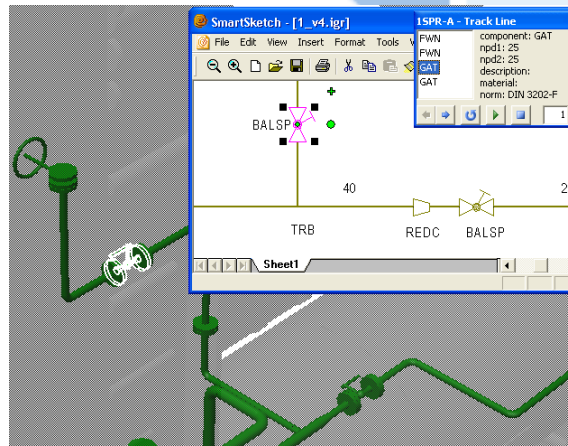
SmartSketch - [1_v4.igr]
File Edit View Insert Format Tools

BALSP

40

2

TRB

REDC

BALSP

Sheet1

1SPR-A - Track Line

FWN
FWN
GAT
GAT

component: GAT
npd1: 25
npd2: 25
description:
material:
norm: DIN 3202-F

1